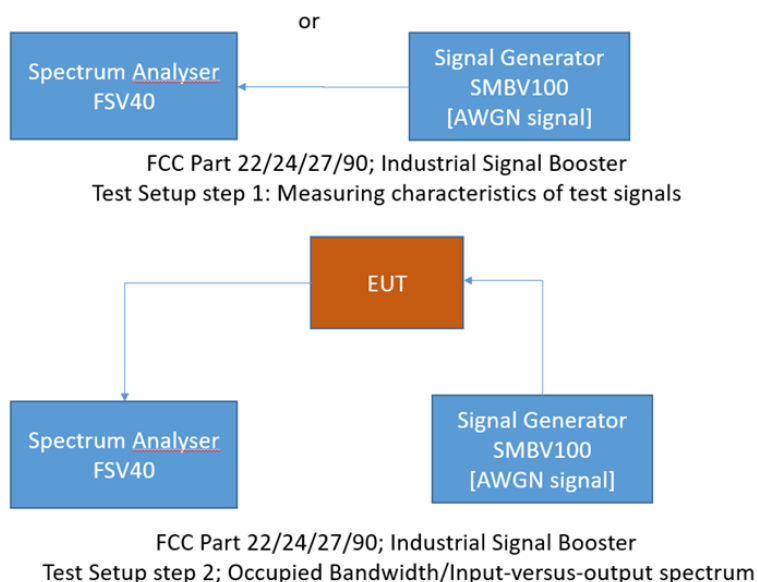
or

Spectrum Analyser
FSV40

Signal Generator
SMBV100
[AWGN signal]

FCC Part 22/24/27/90; Industrial Signal Booster
Test Setup step 1: Measuring characteristics of test signals

EUT

Spectrum Analyser
FSV40

Signal Generator
SMBV100
[AWGN signal]

FCC Part 22/24/27/90; Industrial Signal Booster
Test Setup step 2; Occupied Bandwidth/Input-versus-output spectrum